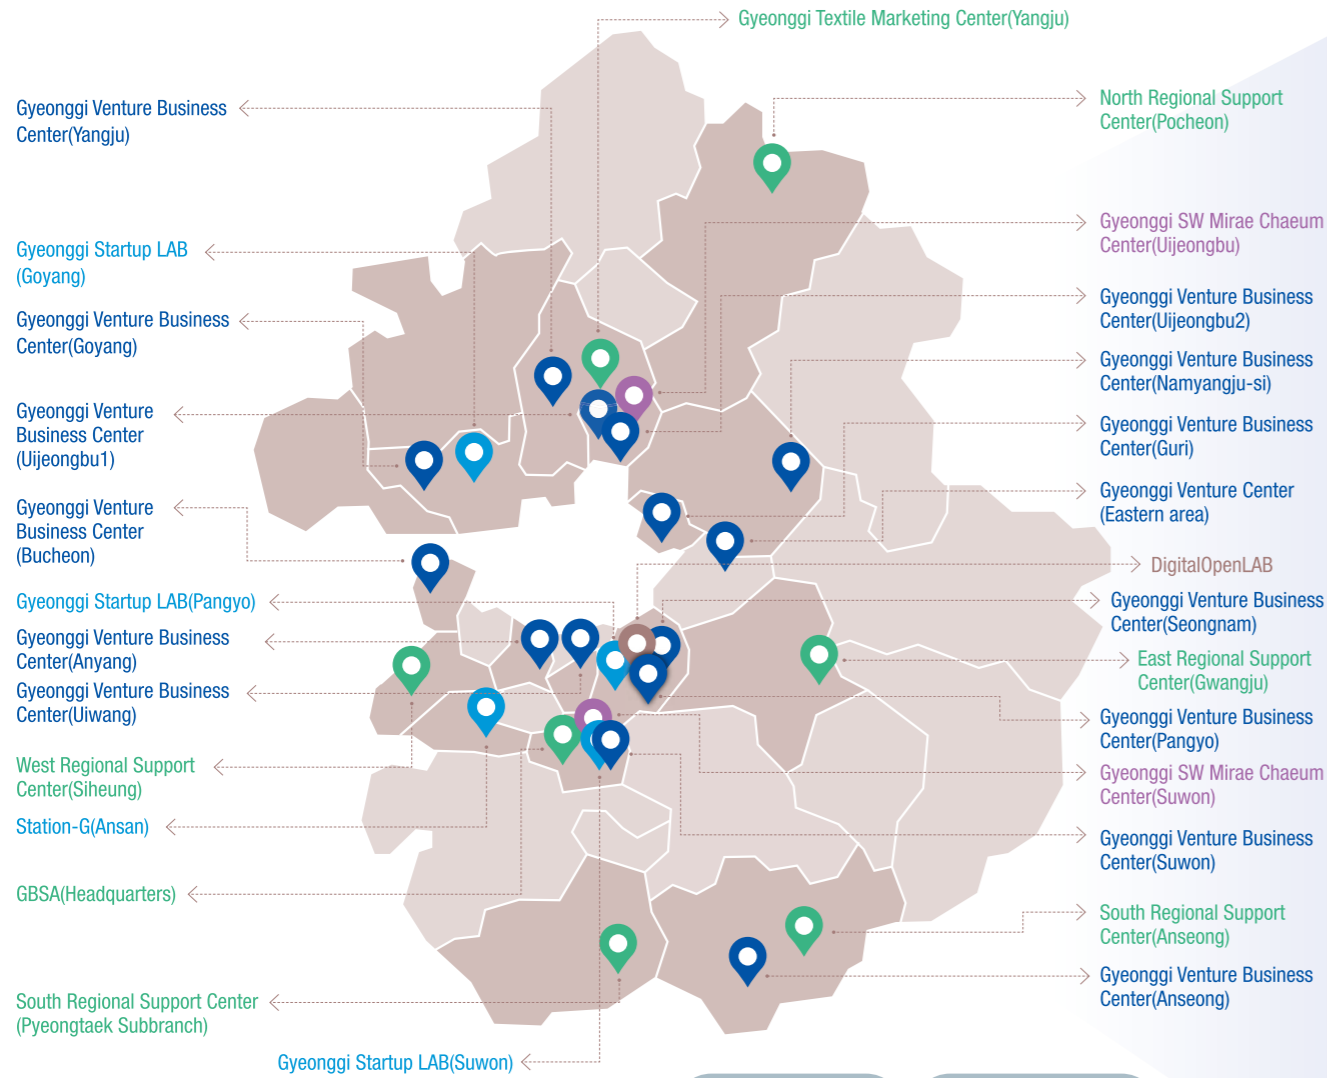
Gyeonggi Textile Marketing Center(Yangju)

Gyeonggi Venture Business Center(Yangju)

North Regional Support Center(Pocheon)

Gyeonggi Startup LAB (Goyang)

Gyeonggi SW Mirae Chaeum Center(Uijeongbu)

Gyeonggi Venture Business Center(Goyang)

Gyeonggi Venture Business Center(Uijeongbu2)

Gyeonggi Venture Business Center(Namyangju-si)

Gyeonggi Venture Business Center (Uijeongbu1)

Gyeonggi Venture Business Center(Guri)

Gyeonggi Venture Center (Eastern area)

Gyeonggi Venture Business Center (Bucheon)

DigitalOpenLAB

Gyeonggi Startup LAB(Pangyo)

Gyeonggi Venture Business Center(Seongnam)

Gyeonggi Venture Business Center(Anyang)

East Regional Support Center(Gwangju)

Gyeonggi Venture Business Center(Uiwang)

Gyeonggi Venture Business Center(Pangyo)

West Regional Support Center(Siheung)

Gyeonggi SW Mirae Chaeum Center(Suwon)

Station-G(Ansan)

Gyeonggi Venture Business Center(Suwon)

GBSA(Headquarters)

South Regional Support Center(Anseong)

Gyeonggi Venture Business Center(Anseong)

South Regional Support Center (Pyeongtaek Subbranch)

Gyeonggi Startup LAB(Suwon)